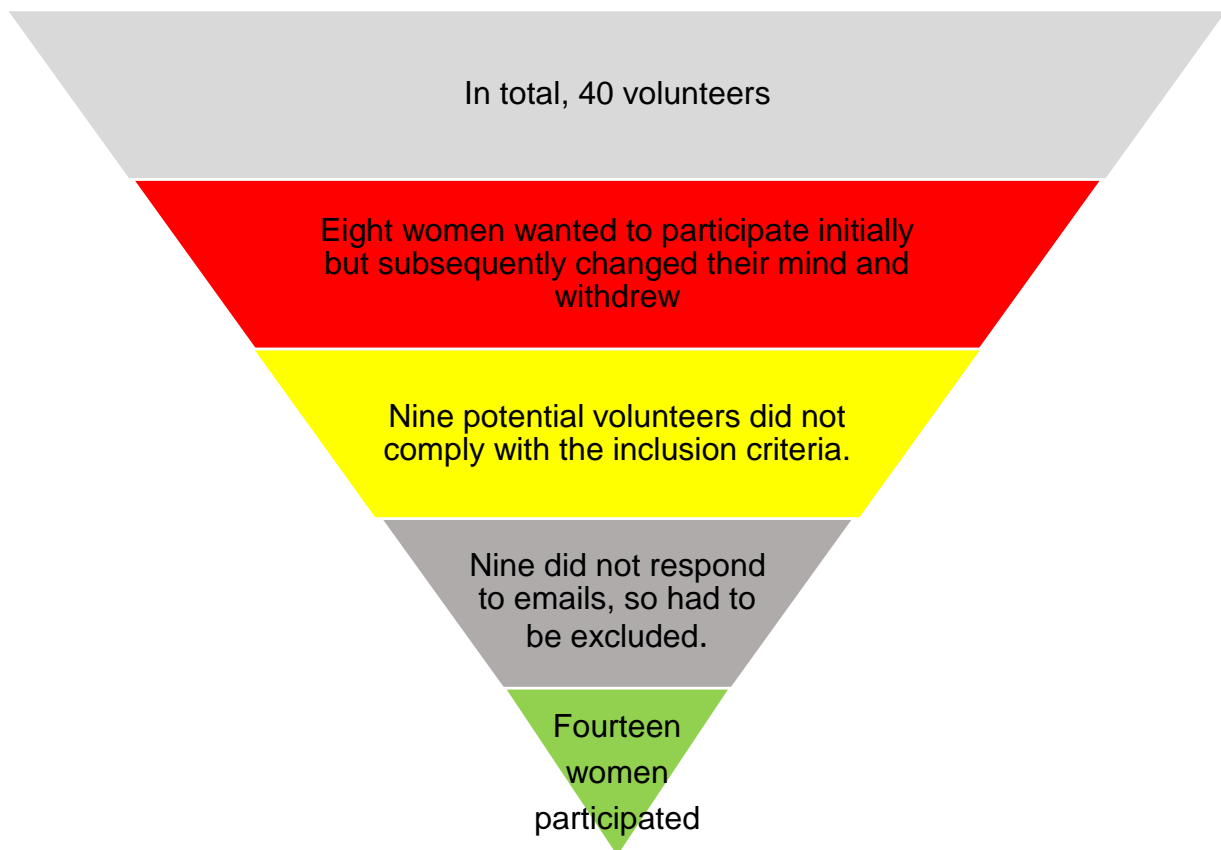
In total, 40 volunteers

Eight women wanted to participate initially but subsequently changed their mind and withdrew

Nine potential volunteers did not comply with the inclusion criteria.

Nine did not respond to emails, so had to be excluded.

Fourteen women participated